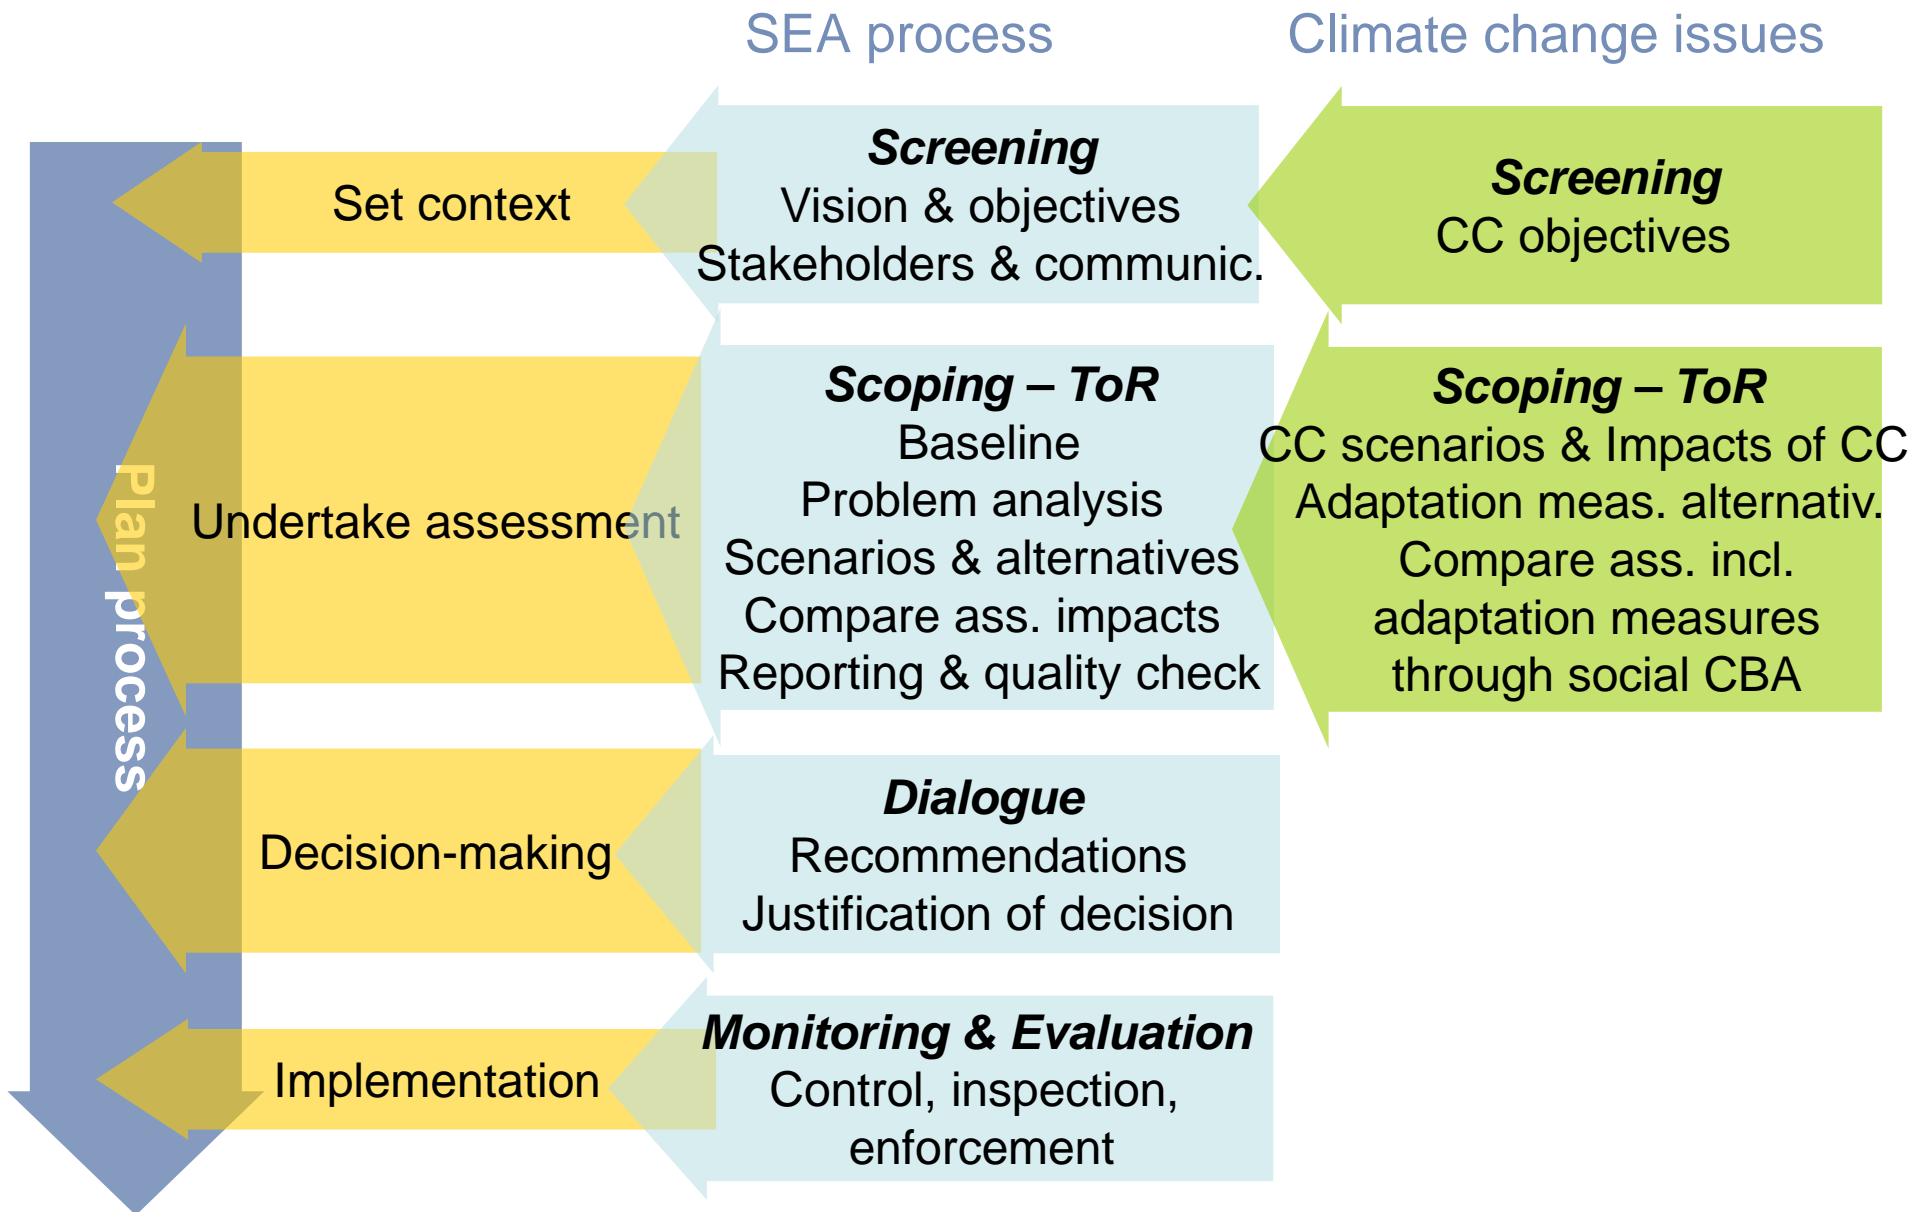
SEA process

Climate change issues

Plan process

Set context

Screening
Vision & objectives
Stakeholders & communic.

Screening
CC objectives

Undertake assessment

Scoping – ToR
Baseline
Problem analysis
Scenarios & alternatives
Compare ass. impacts
Reporting & quality check

Scoping – ToR
CC scenarios & Impacts of CC
Adaptation meas. alternativ.
Compare ass. incl. adaptation measures through social CBA

Decision-making

Dialogue
Recommendations
Justification of decision

Implementation

Monitoring & Evaluation
Control, inspection, enforcement